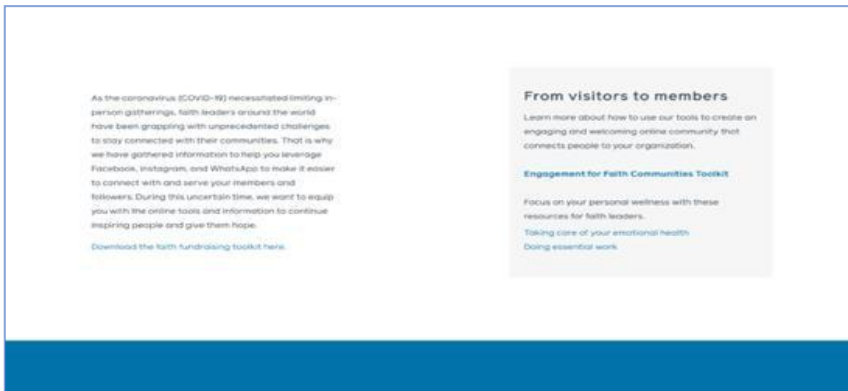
As the coronavirus (COVID-19) necessitated limiting in-person gatherings, faith leaders around the world have been grappling with unprecedented challenges to stay connected with their communities. That is why we have gathered information to help you leverage Facebook, Instagram, and WhatsApp to make it easier to connect with and serve your members and followers. During this uncertain time, we want to equip you with the online tools and information to continue inspiring people and give them hope.

Download the faith fundraising toolkit here.

From visitors to members

Learn more about how to use our tools to create an engaging and welcoming online community that connects people to your organization.

Engagement for Faith Communities Toolkit

Focus on your personal wellness with these resources for faith leaders.

Taking care of your emotional health

Doing essential work